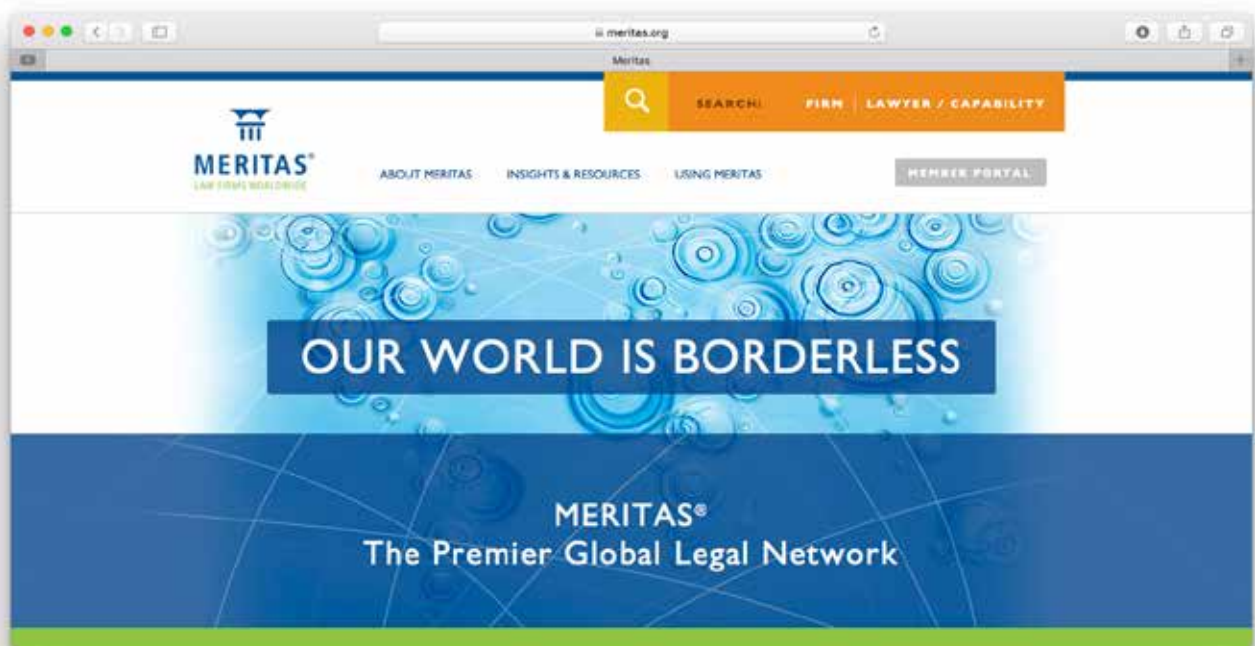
meritas.org

Meritas

SEARCH: FIRM | LAWYER / CAPABILITY

MERITAS®
LAW FIRMS WORLDWIDE

ABOUT MERITAS INSIGHTS & RESOURCES USING MERITAS

MEMBER PORTAL

OUR WORLD IS BORDERLESS

MERITAS®
The Premier Global Legal Network